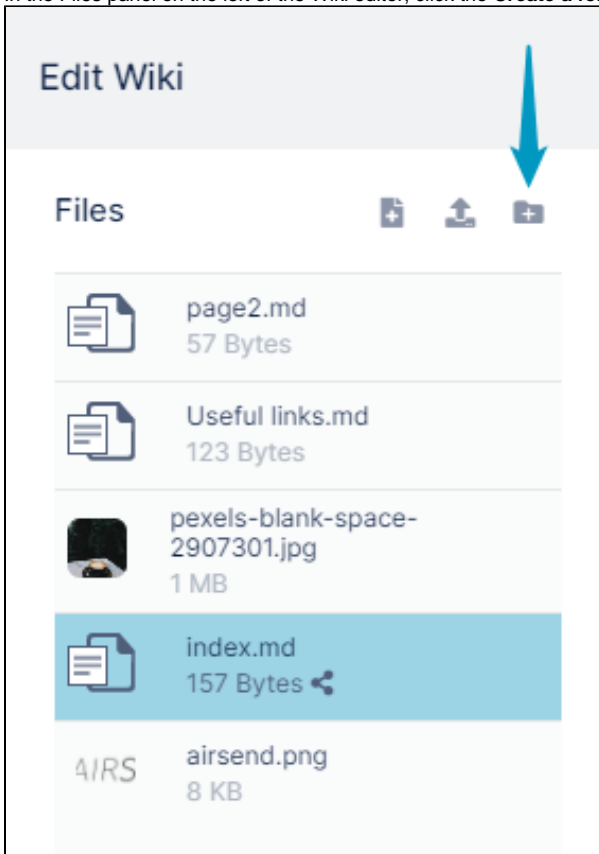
In the Files panel on the left of the Wiki editor, click the Create a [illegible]

Edit Wiki

Files

page2.md
57 Bytes

Useful links.md
123 Bytes

pexels-blank-space-2907301.jpg
1 MB

index.md
157 Bytes

AIRS

airsend.png
8 KB